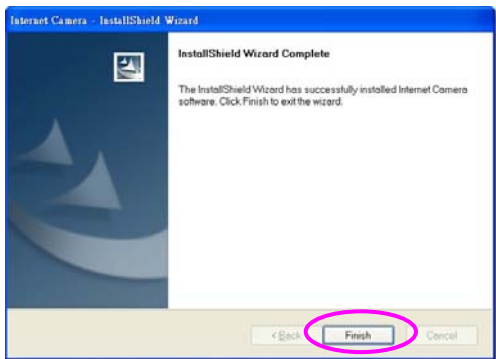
Internet Camera - InstallShield Wizard

InstallShield Wizard Complete

The InstallShield Wizard has successfully installed Internet Camera software. Click Finish to exit the wizard.

< Back
Finish
Cancel